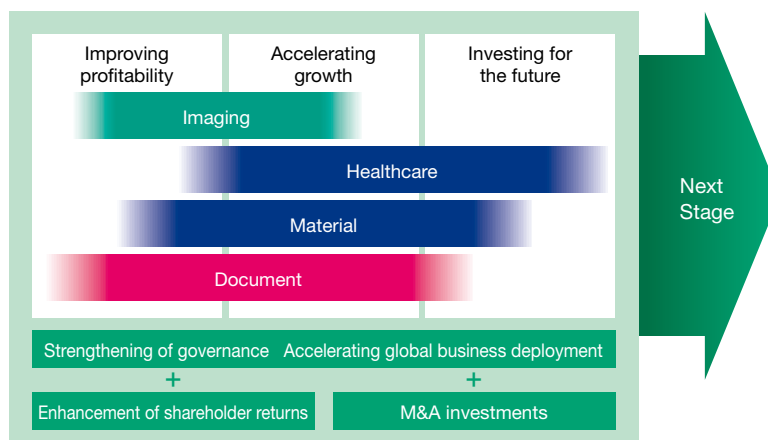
| Improving profitability | Accelerating growth | Investing for the future |
|---|---|---|

Imaging

Healthcare

Material

Document

Next Stage

Strengthening of governance

Accelerating global business deployment

+

+

Enhancement of shareholder returns

M&A investments